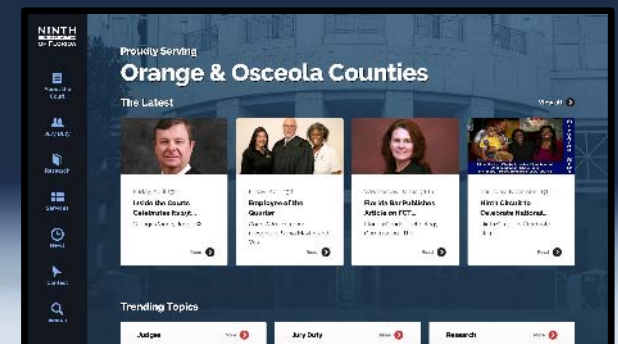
NINTH
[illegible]
OF FLORIDA

About the Court

Jury Duty

Research

Services

News

Contact

Search

Proudly Serving
Orange & Osceola Counties

The Latest

View All

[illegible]
Inside the Courts Celebrates Essay...
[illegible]
Read

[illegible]
Employee of the Quarter
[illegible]
Read

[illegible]
Florida Bar Publishes Article on FCT...
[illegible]
Read

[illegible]
Ninth Circuit to Celebrate National...
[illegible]
Read

Trending Topics

Judges
More

Jury Duty
More

Research
More